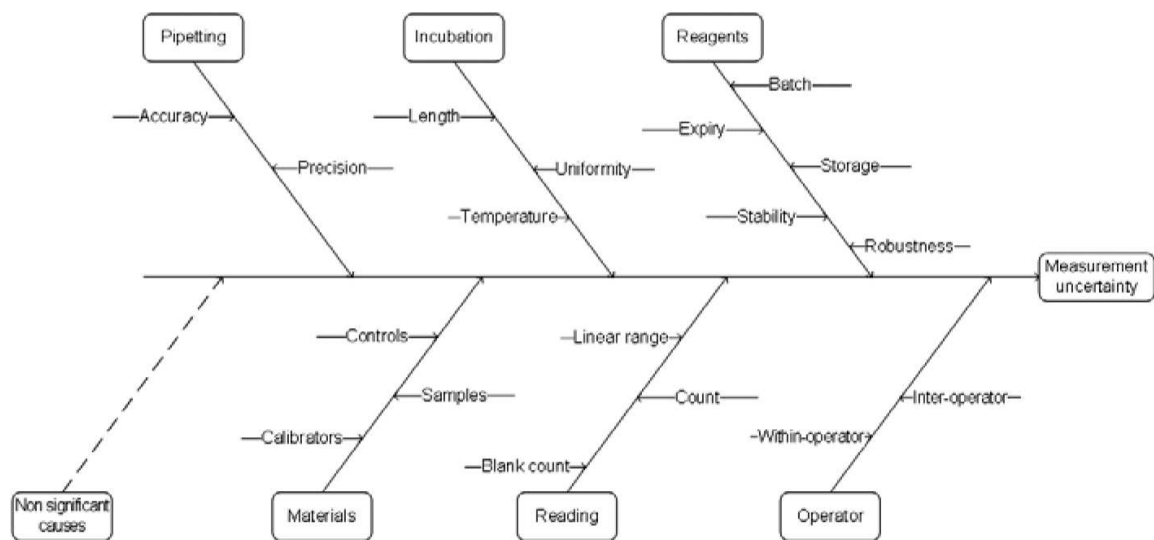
Pipetting

Accuracy

Precision

Incubation

Length

Uniformity

Temperature

Reagents

Batch

Expiry

Storage

Stability

Robustness

Measurement uncertainty

Controls

Samples

Calibrators

Materials

Linear range

Count

Blank count

Reading

Inter-operator

Within-operator

Operator

Non significant causes